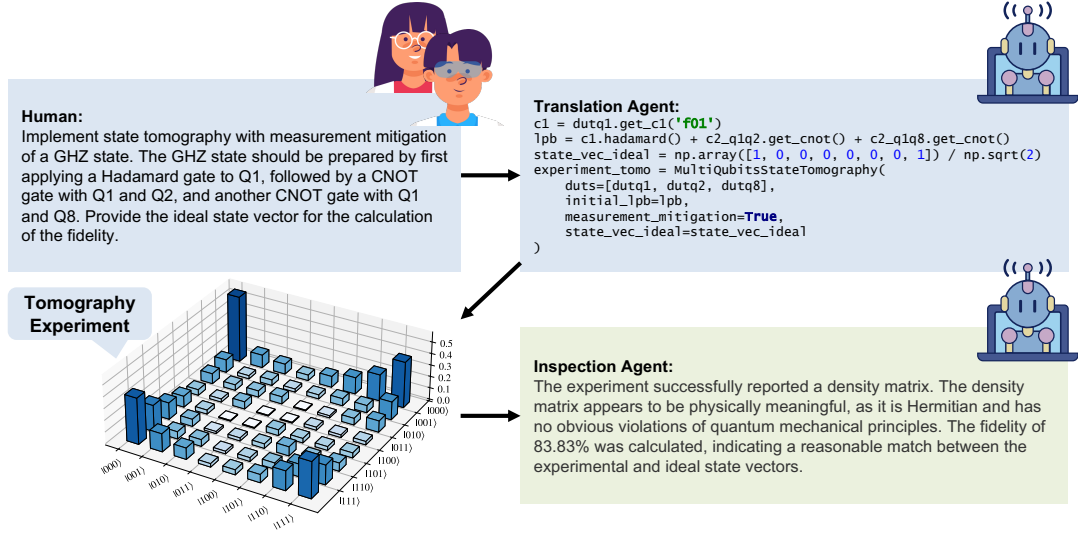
Human:
Implement state tomography with measurement mitigation of a GHZ state. The GHZ state should be prepared by first applying a Hadamard gate to Q1, followed by a CNOT gate with Q1 and Q2, and another CNOT gate with Q1 and Q8. Provide the ideal state vector for the calculation of the fidelity.

Translation Agent:
c1 = dutq1.get_c1('f01')
lpb = c1.hadamard() + c2_q1q2.get_cnot() + c2_q1q8.get_cnot()
state_vec_ideal = np.array([1, 0, 0, 0, 0, 0, 0, 1]) / np.sqrt(2)
experiment_tomo = MultiQubitsStateTomography(
    duts=[dutq1, dutq2, dutq8],
    initial_lpb=lpb,
    measurement_mitigation=True,
    state_vec_ideal=state_vec_ideal
)

Tomography Experiment

0.5
0.4
0.3
0.2
0.1
0.0

|000⟩ |001⟩ |010⟩ |011⟩ |100⟩ |101⟩ |110⟩ |111⟩

|000⟩ |001⟩ |010⟩ |011⟩ |100⟩ |101⟩ |110⟩ |111⟩

Inspection Agent:
The experiment successfully reported a density matrix. The density matrix appears to be physically meaningful, as it is Hermitian and has no obvious violations of quantum mechanical principles. The fidelity of 83.83% was calculated, indicating a reasonable match between the experimental and ideal state vectors.